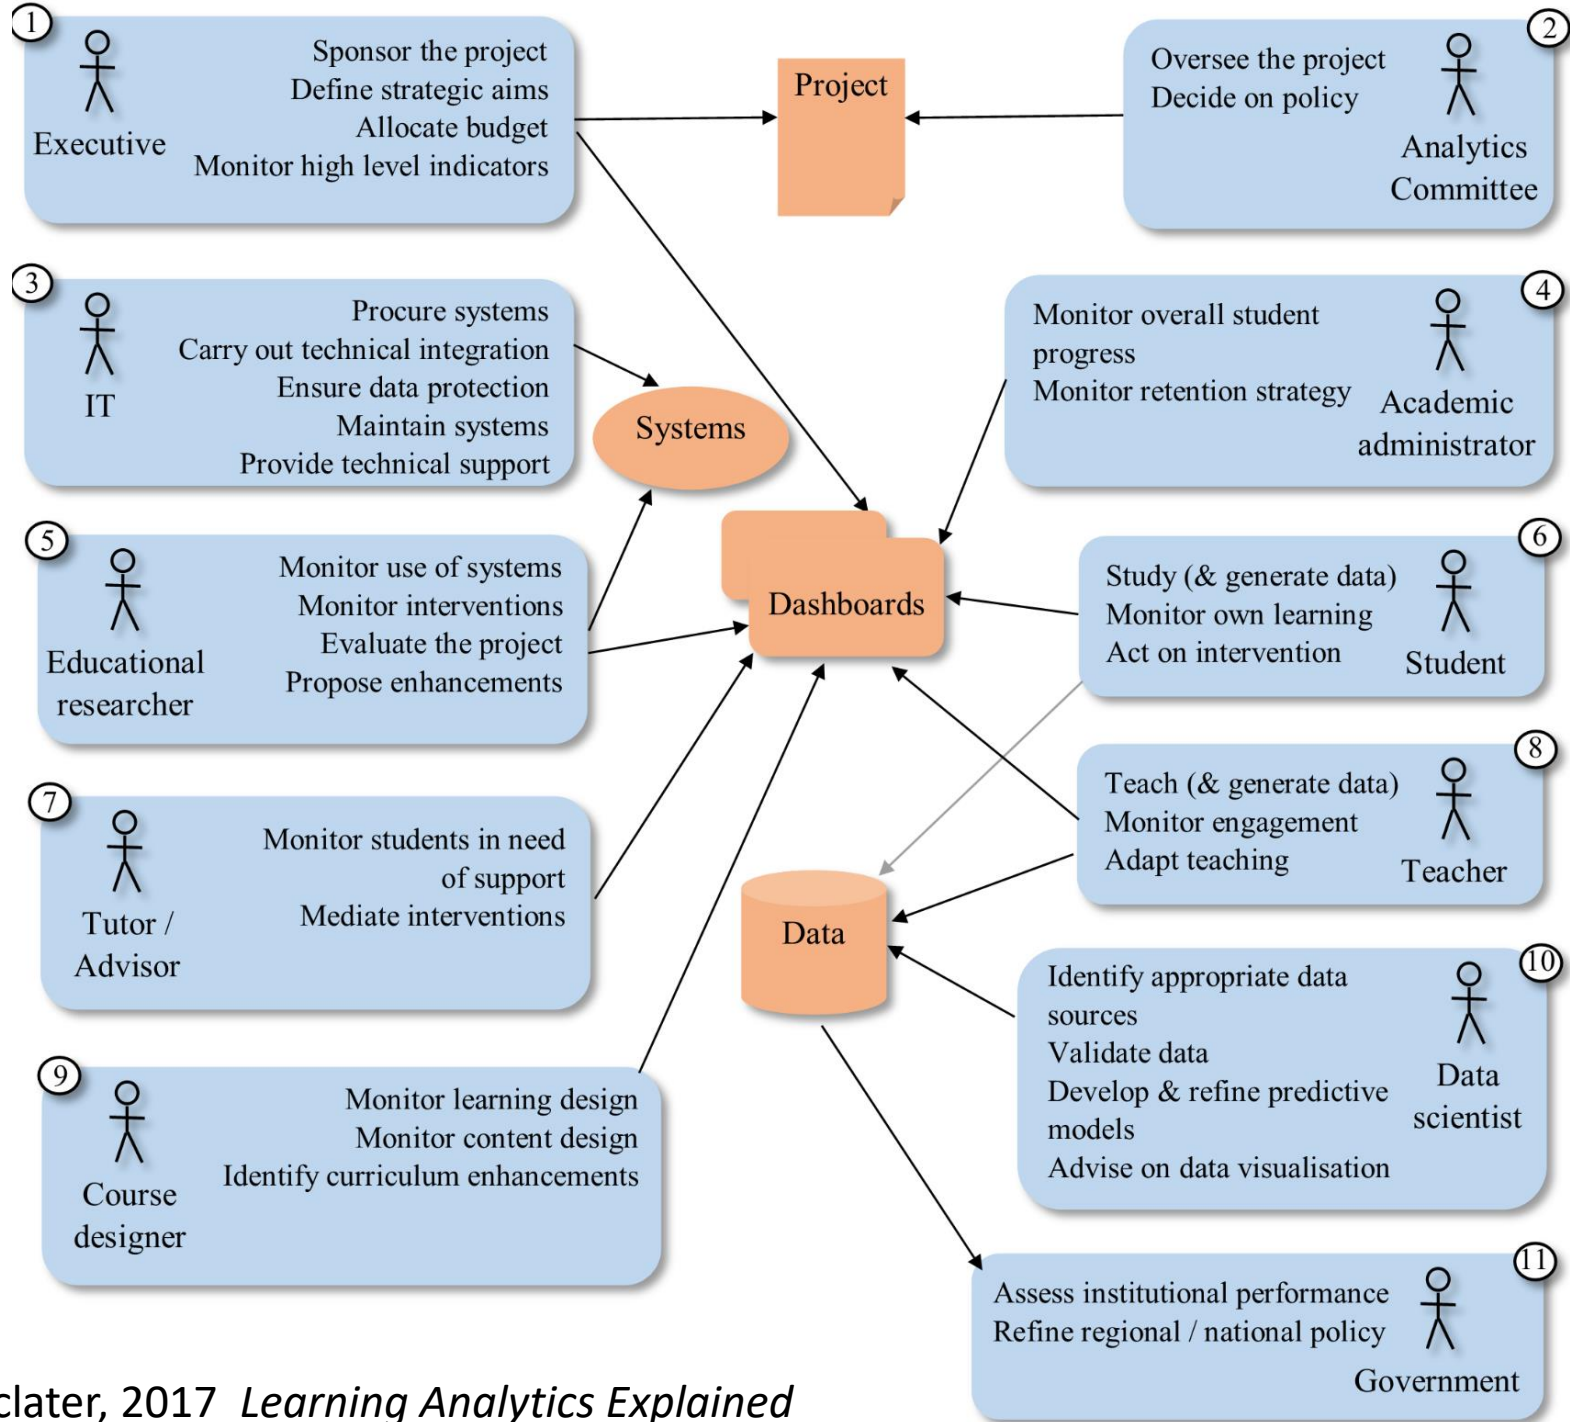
1
Executive
Sponsor the project
Define strategic aims
Allocate budget
Monitor high level indicators

Project

2
Oversee the project
Decide on policy
Analytics Committee

3
IT
Procure systems
Carry out technical integration
Ensure data protection
Maintain systems
Provide technical support

Systems

4
Monitor overall student progress
Monitor retention strategy
Academic administrator

5
Educational researcher
Monitor use of systems
Monitor interventions
Evaluate the project
Propose enhancements

Dashboards

6
Study (& generate data)
Monitor own learning
Act on intervention
Student

7
Tutor / Advisor
Monitor students in need of support
Mediate interventions

8
Teach (& generate data)
Monitor engagement
Adapt teaching
Teacher

Data

10
Identify appropriate data sources
Validate data
Develop & refine predictive models
Advise on data visualisation
Data scientist

9
Course designer
Monitor learning design
Monitor content design
Identify curriculum enhancements

11
Assess institutional performance
Refine regional / national policy
Government

clater, 2017 *Learning Analytics Explained*